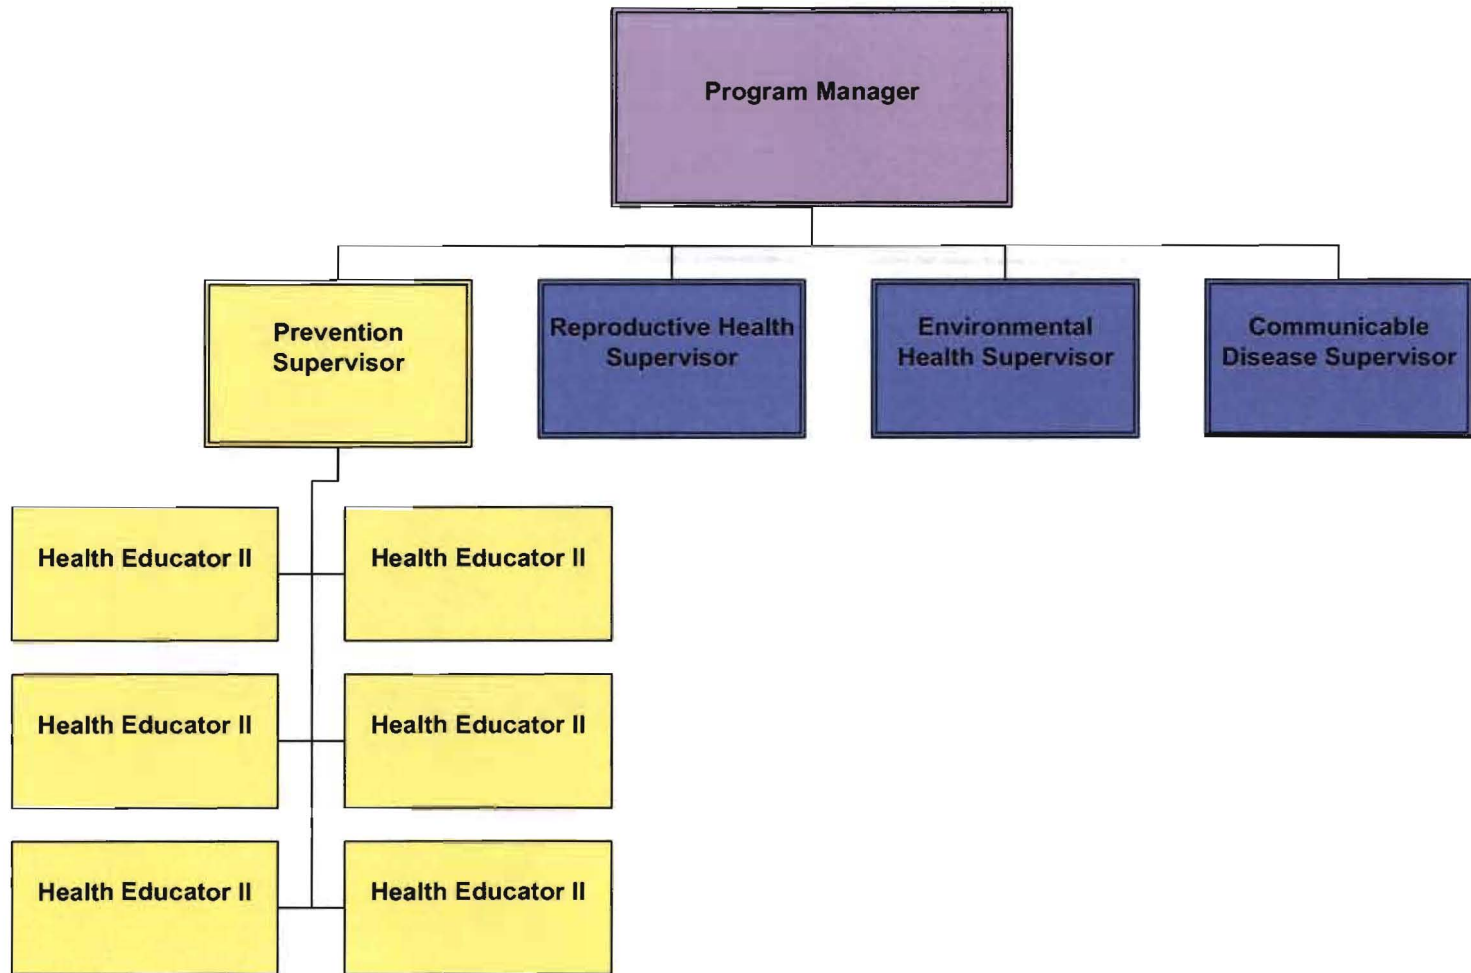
Program Manager

Prevention Supervisor

Reproductive Health Supervisor

Environmental Health Supervisor

Communicable Disease Supervisor

Health Educator II

Health Educator II

Health Educator II

Health Educator II

Health Educator II

Health Educator II